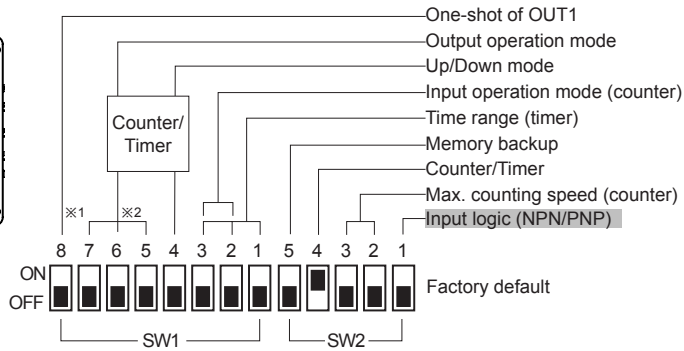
One-shot of OUT1
Output operation mode
Up/Down mode
Input operation mode (counter)
Time range (timer)
Memory backup
Counter/Timer
Max. counting speed (counter)
Input logic (NPN/PNP)

Counter/ Timer

※1
※2

8 7 6 5 4 3 2 1 5 4 3 2 1

ON
OFF

Factory default

SW1
SW2